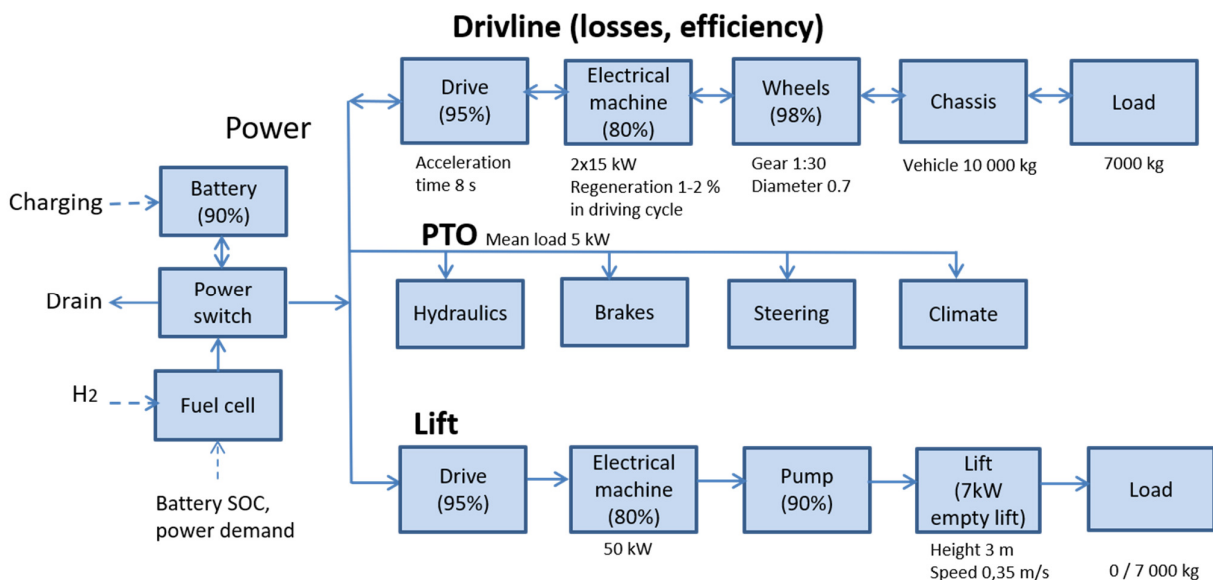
Drivline (losses, efficiency)

Power

Drive (95%)

Acceleration time 8 s

Electrical machine (80%)

2x15 kW
Regeneration 1-2 % in driving cycle

Wheels (98%)

Gear 1:30
Diameter 0.7

Chassis

Vehicle 10 000 kg

Load

7000 kg

Charging

Battery (90%)

Drain

Power switch

$H_2$

Fuel cell

Battery SOC, power demand

PTO Mean load 5 kW

Hydraulics

Brakes

Steering

Climate

Lift

Drive (95%)

Electrical machine (80%)

50 kW

Pump (90%)

Lift (7kW empty lift)

Height 3 m
Speed 0,35 m/s

Load

0 / 7 000 kg